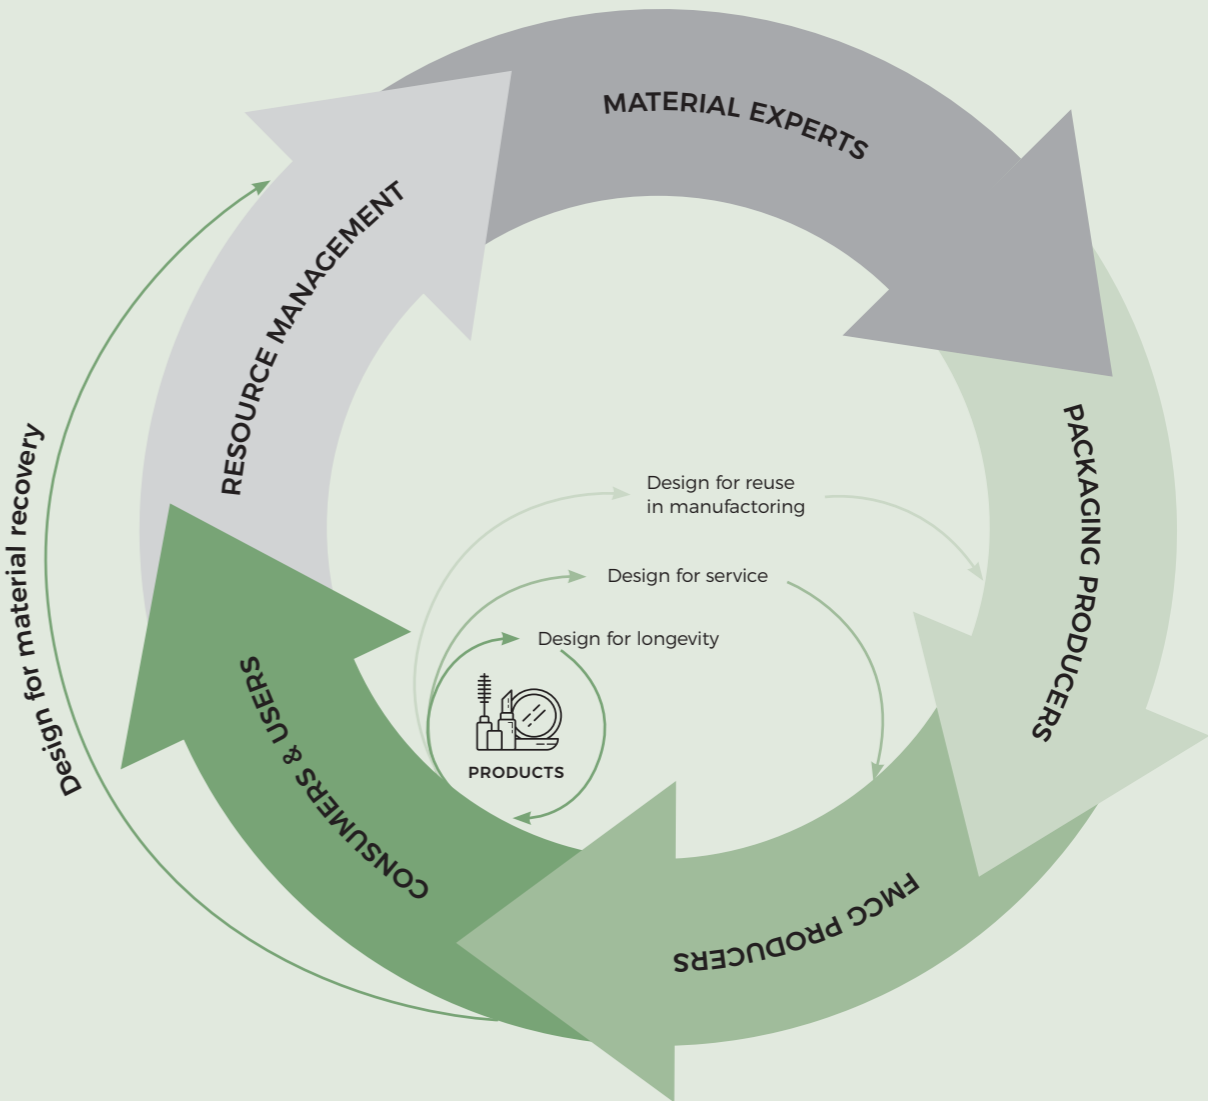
MATERIAL EXPERTS

PACKAGING PRODUCERS

FMCG PRODUCERS

CONSUMERS & USERS

RESOURCE MANAGEMENT

Design for material recovery

Design for reuse in manufactoring

Design for service

Design for longevity

PRODUCTS